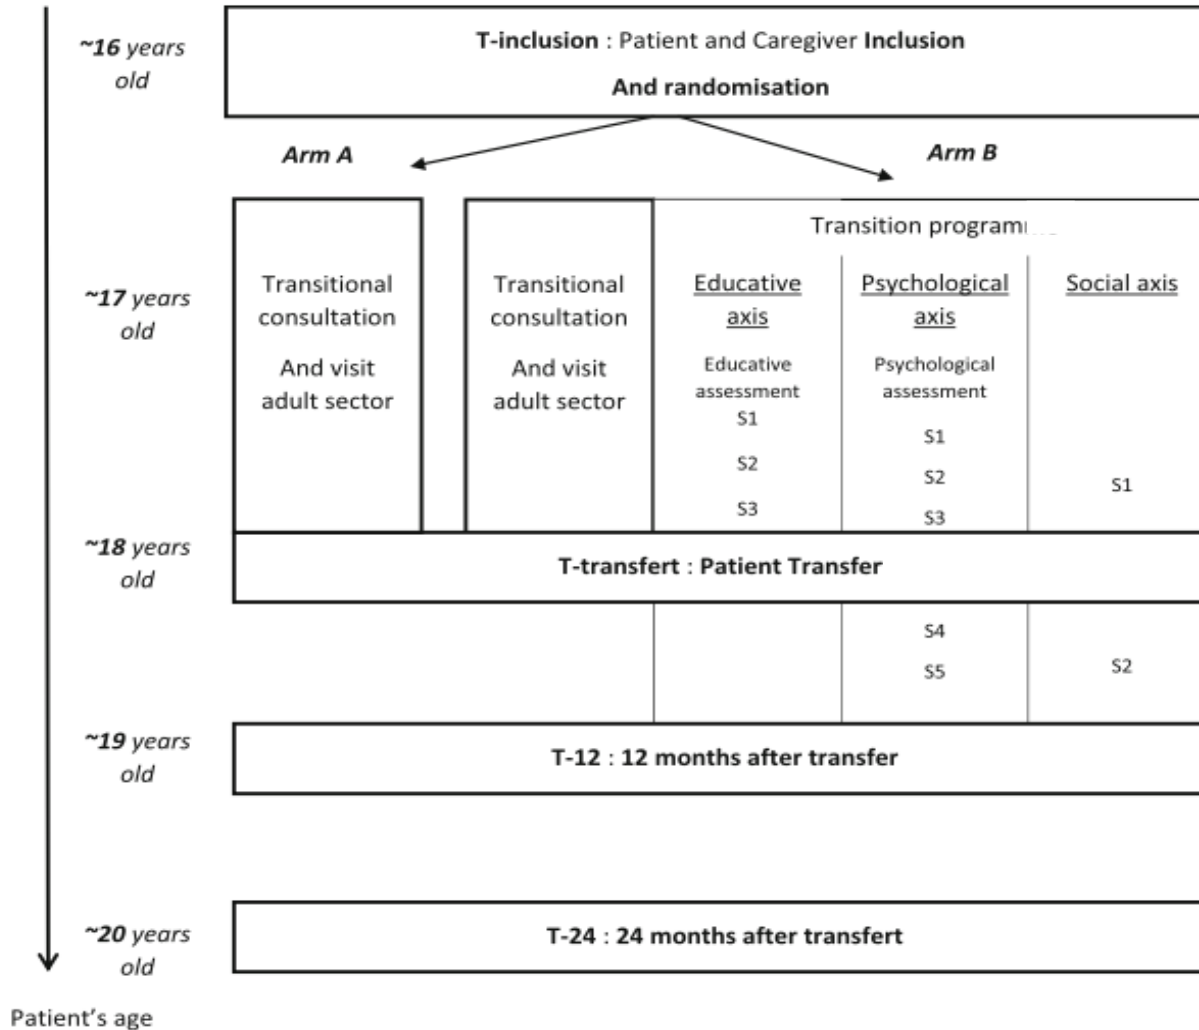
~16 years old

T-inclusion : Patient and Caregiver Inclusion

And randomisation

Arm A

Arm B

~17 years old

Transitional consultation

And visit adult sector

Transitional consultation

And visit adult sector

Transition program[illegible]

Educative axis

Educative assessment

S1

S2

S3

Psychological axis

Psychological assessment

S1

S2

S3

Social axis

S1

~18 years old

T-transfert : Patient Transfer

S4

S5

S2

~19 years old

T-12 : 12 months after transfer

~20 years old

T-24 : 24 months after transfert

Patient's age